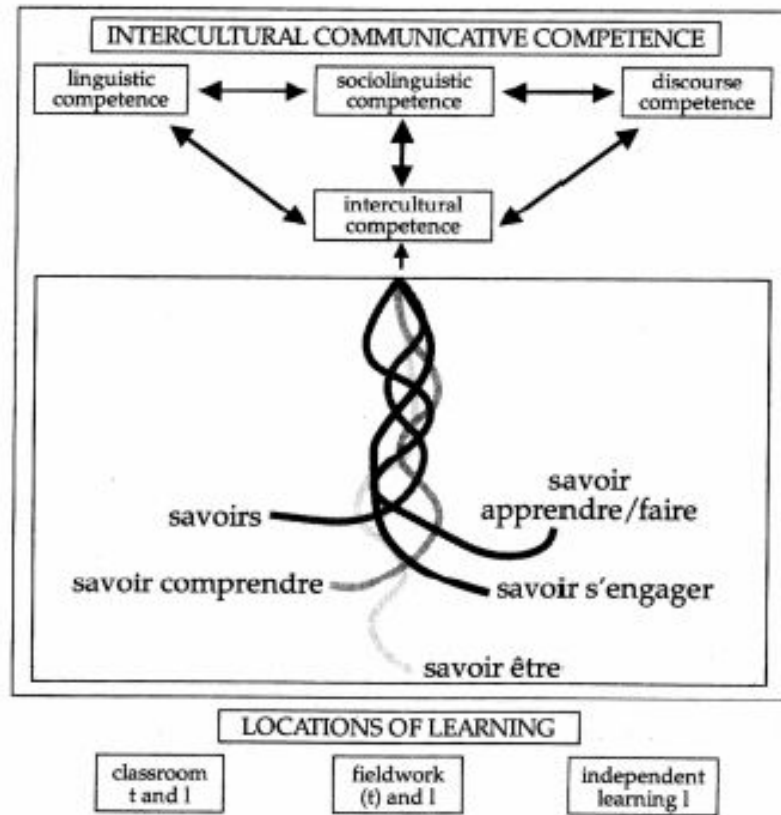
INTERCULTURAL COMMUNICATIVE COMPETENCE

linguistic competence

sociolinguistic competence

discourse competence

intercultural competence

savoirs

savoir apprendre/faire

savoir comprendre

savoir s'engager

savoir être

LOCATIONS OF LEARNING

classroom t and l

fieldwork (t) and l

independent learning l